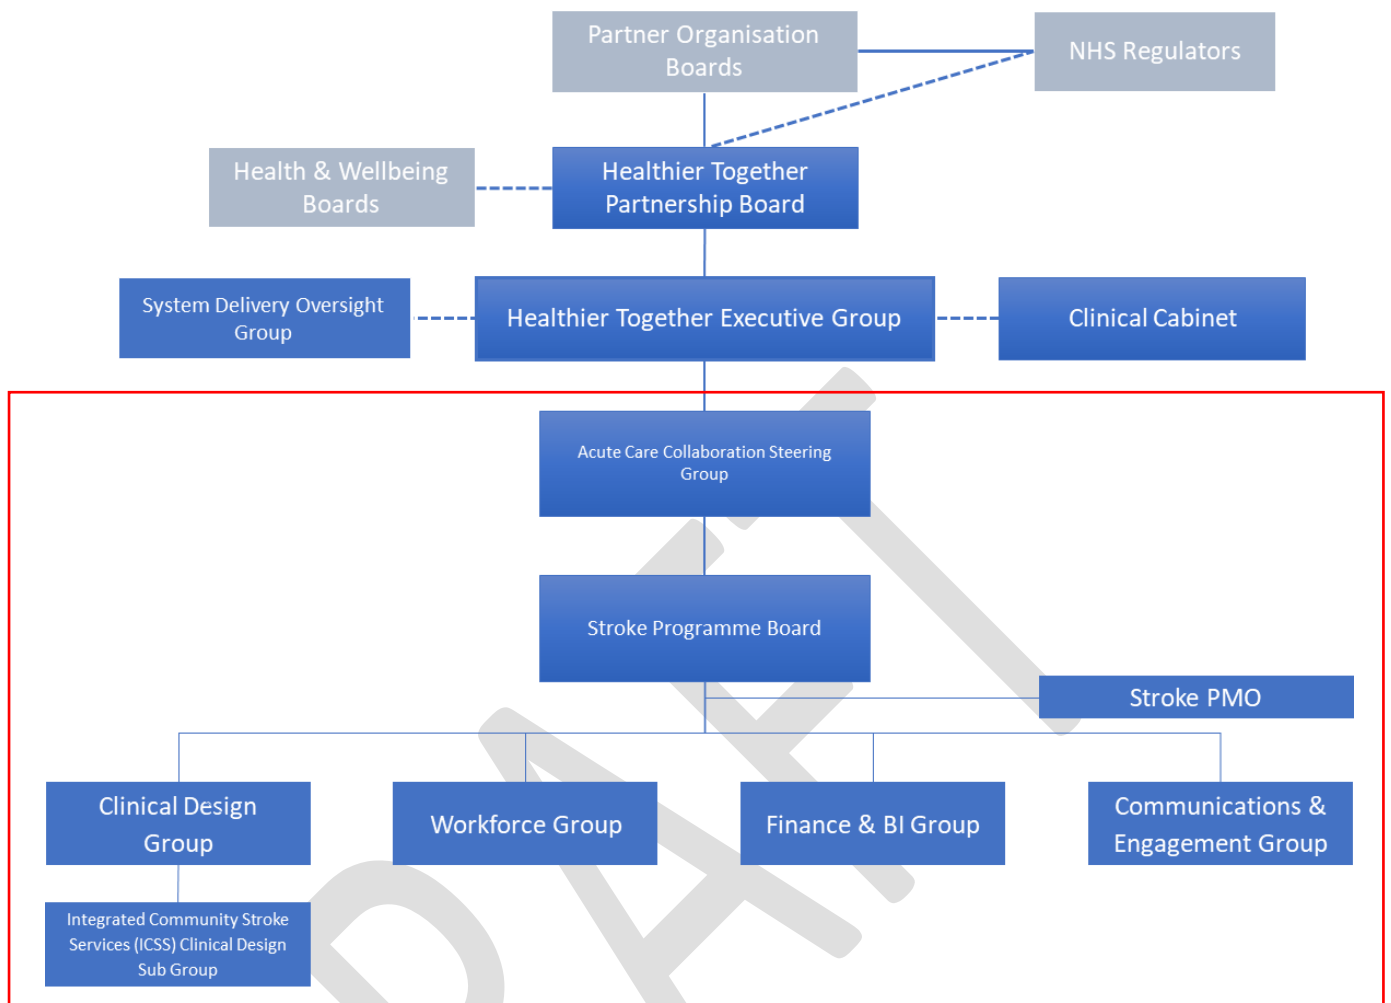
Partner Organisation Boards

NHS Regulators

Health & Wellbeing Boards

Healthier Together Partnership Board

System Delivery Oversight Group

Healthier Together Executive Group

Clinical Cabinet

Acute Care Collaboration Steering Group

Stroke Programme Board

Stroke PMO

Clinical Design Group

Workforce Group

Finance & BI Group

Communications & Engagement Group

Integrated Community Stroke Services (ICSS) Clinical Design Sub Group

DRAFT